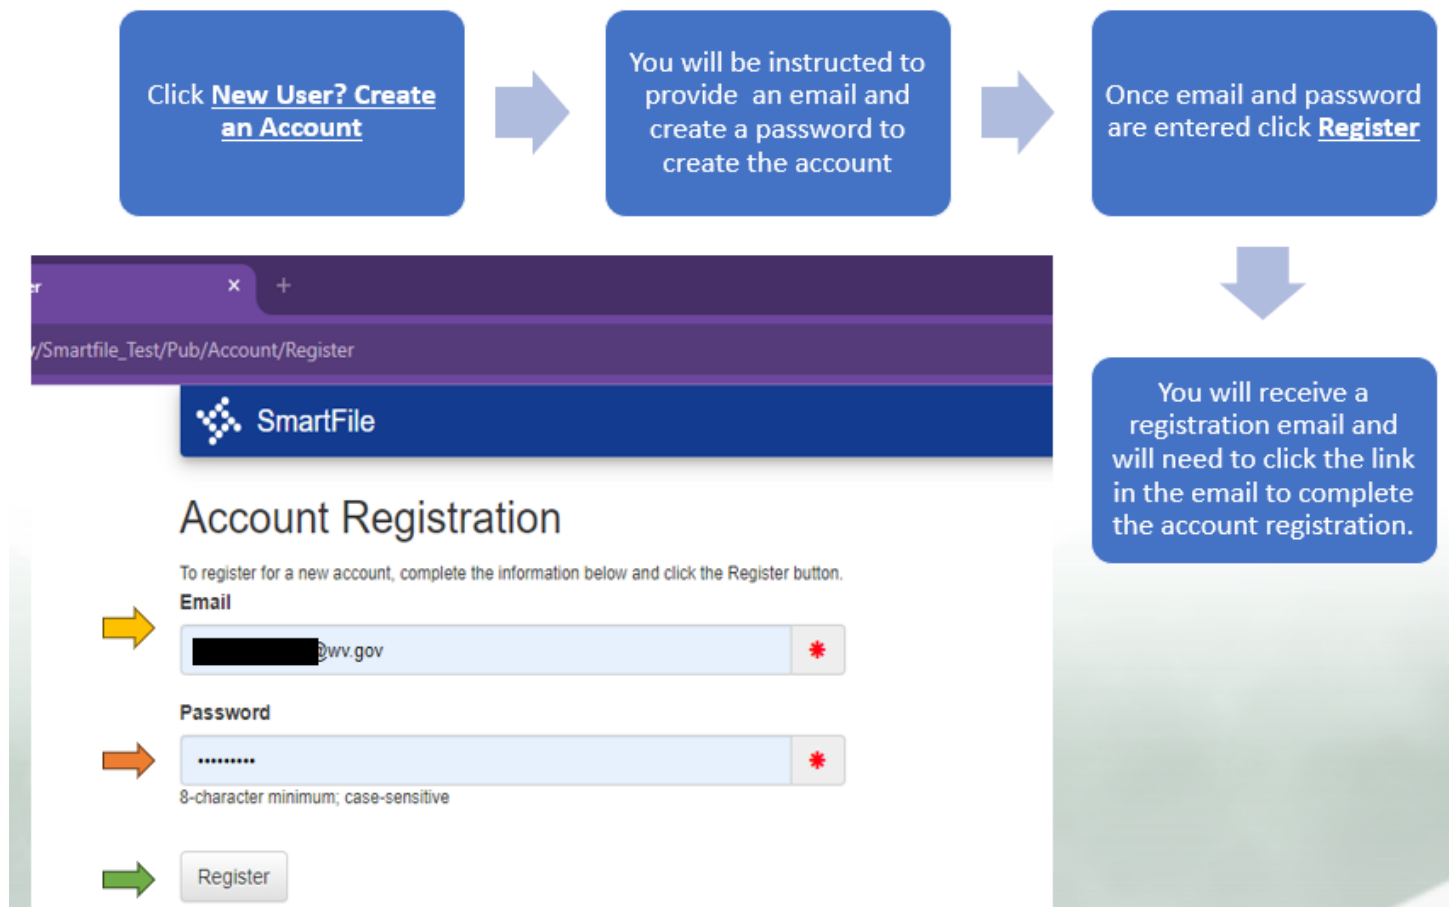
Click **New User? Create an Account**

You will be instructed to provide an email and create a password to create the account

Once email and password are entered click **Register**

You will receive a registration email and will need to click the link in the email to complete the account registration.

r ×  +

/Smartfile_Test/Pub/Account/Register

SmartFile

Account Registration

To register for a new account, complete the information below and click the Register button.

Email

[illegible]@wv.gov *

Password

••••••••• *

8-character minimum; case-sensitive

Register